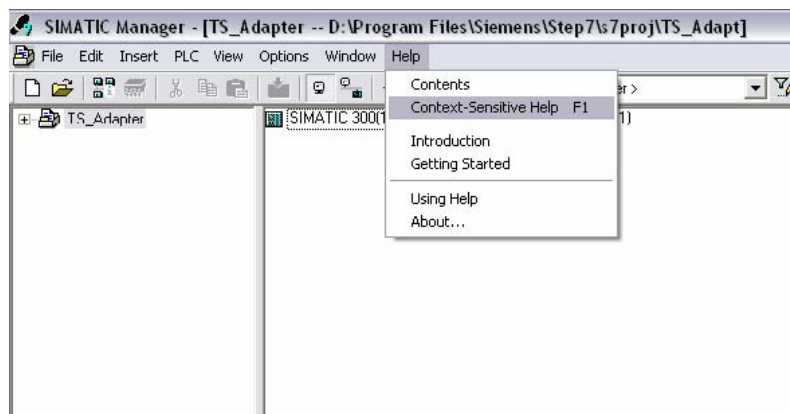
SIMATIC Manager - [TS_Adapter -- D:\Program Files\Siemens\Step7\s7proj\TS_Adapt]

File Edit Insert PLC View Options Window Help

Contents
Context-Sensitive Help F1
Introduction
Getting Started
Using Help
About...

r >

TS_Adapter

SIMATIC 300(1

1)